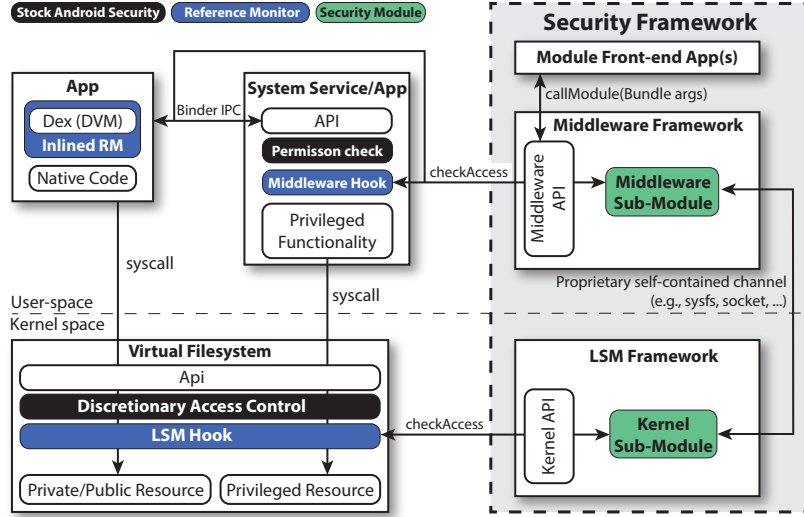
Stock Android Security
Reference Monitor
Security Module

Security Framework

Module Front-end App(s)

callModule(Bundle args)

Middleware Framework

Middleware API

Middleware Sub-Module

App

Dex (DVM)
Inlined RM

Native Code

Binder IPC

System Service/App

API

Permisson check

Middleware Hook

Privileged Functionality

checkAccess

syscall

syscall

Proprietary self-contained channel (e.g., sysfs, socket, ...)

User-space
Kernel space

Virtual Filesystem

Api

Discretionary Access Control

LSM Hook

Private/Public Resource

Privileged Resource

checkAccess

LSM Framework

Kernel API

Kernel Sub-Module